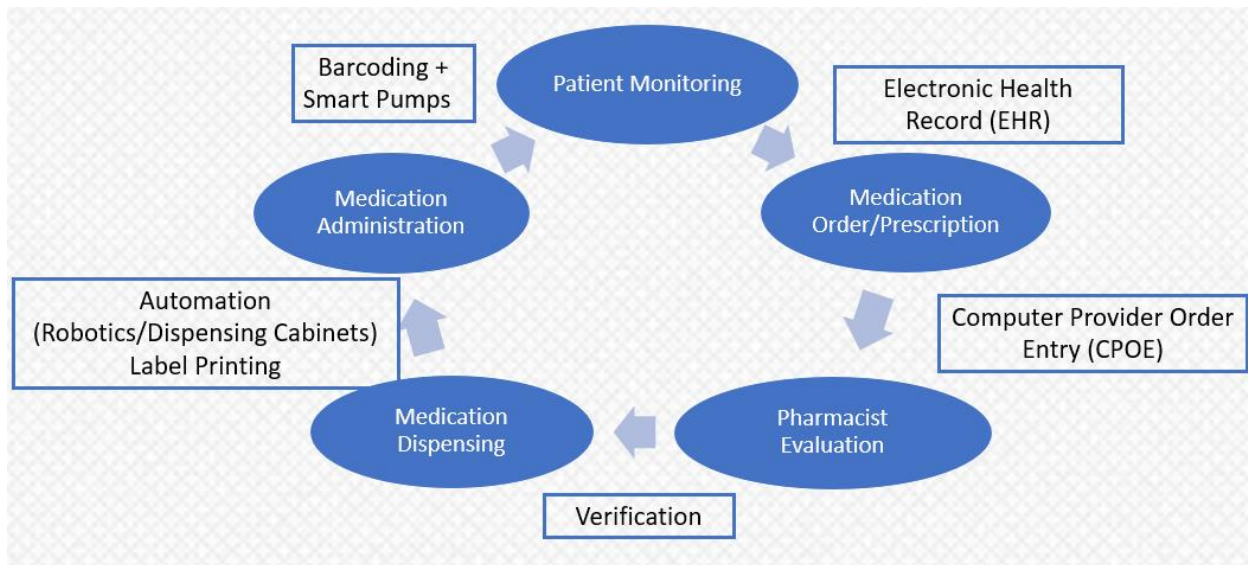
Barcoding + Smart Pumps

Patient Monitoring

Electronic Health Record (EHR)

Medication Administration

Medication Order/Prescription

Automation (Robotics/Dispensing Cabinets) Label Printing

Computer Provider Order Entry (CPOE)

Medication Dispensing

Pharmacist Evaluation

Verification